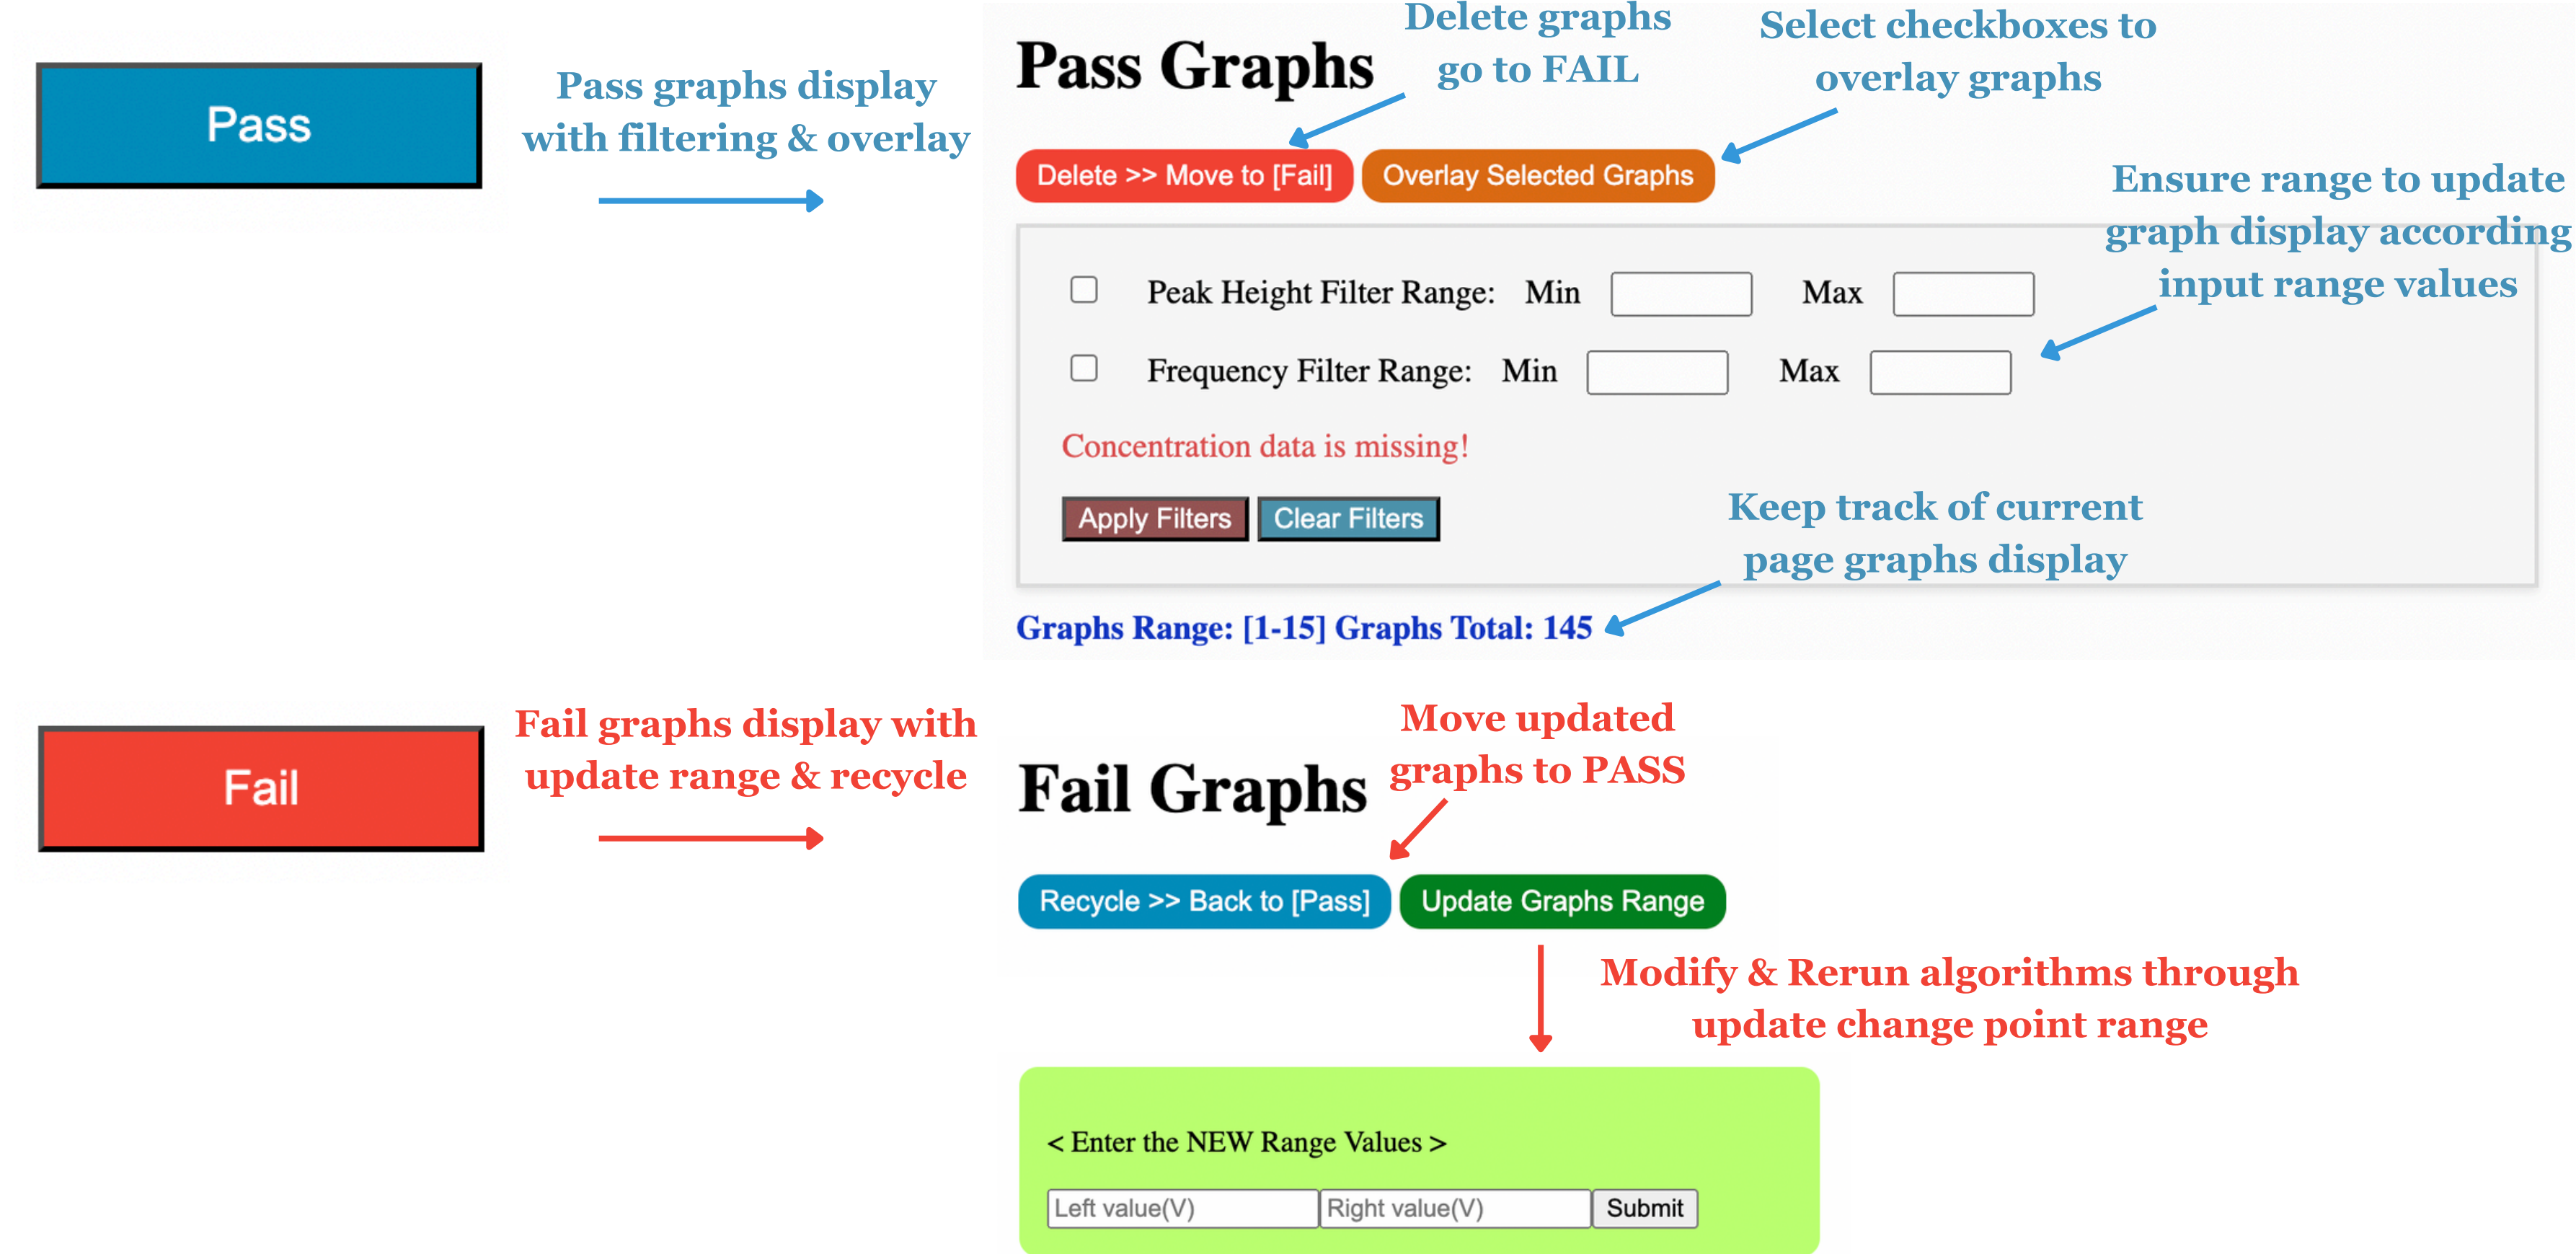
Pass

Pass graphs display with filtering & overlay

Pass Graphs

Delete graphs go to FAIL

Select checkboxes to overlay graphs

Delete >> Move to [Fail]

Overlay Selected Graphs

Ensure range to update graph display according input range values

Peak Height Filter Range: Min Max

Frequency Filter Range: Min Max

Concentration data is missing!

Apply Filters

Clear Filters

Keep track of current page graphs display

Graphs Range: [1-15] Graphs Total: 145

Fail

Fail graphs display with update range & recycle

Fail Graphs

Move updated graphs to PASS

Recycle >> Back to [Pass]

Update Graphs Range

Modify & Rerun algorithms through update change point range

< Enter the NEW Range Values >

Left value(V)

Right value(V)

Submit